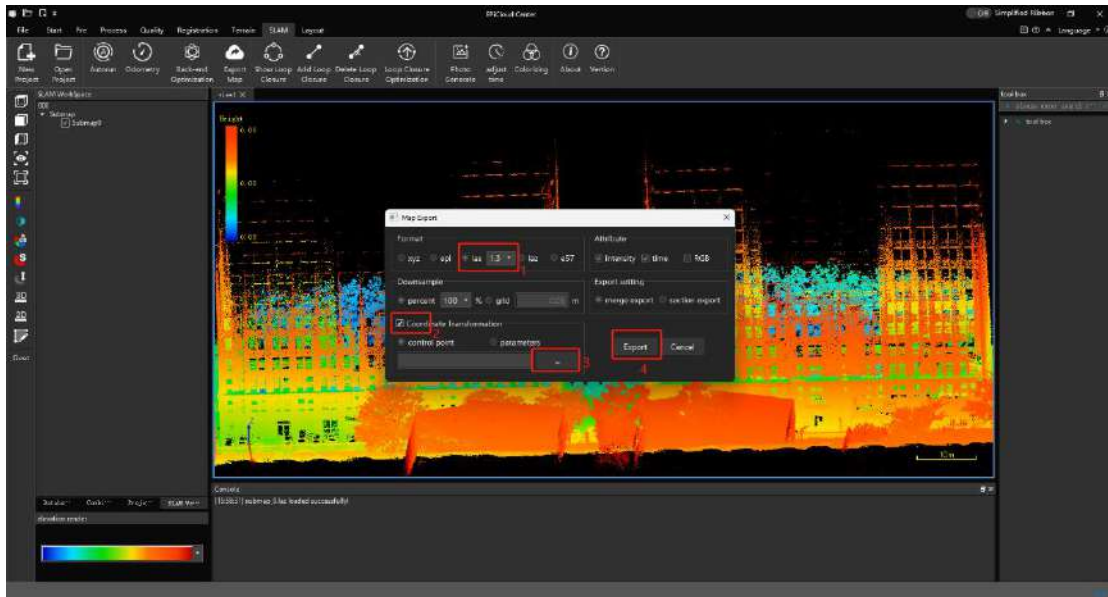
File Start Pre Process Quality Registration Terrain SLAM Layout

PBCloud Center

Simplified Ribbon

Language

New Project Open Project Autorun Odometry Back-end Optimization Export Map Show Loop Closure Add Loop Closure Delete Loop Closure Loop Closure Optimization Photo Generate adjust time Colorizing About Version

SLAM WorkSpace

Submap

Submap0

Height

Map Export

Format

xyz ply las 1.3 laz e57

Attribute

Intensity time RGB

Downsample

percent 100 % grid m

Export setting

merge export section export

Coordinate transformation

control point parameters

...

Export Cancel

1

2

3

4

10m

Console

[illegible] submap_0.las loaded successfully!

Database Cache Project SLAM View

elevation render

Tool box

tool box

Clear